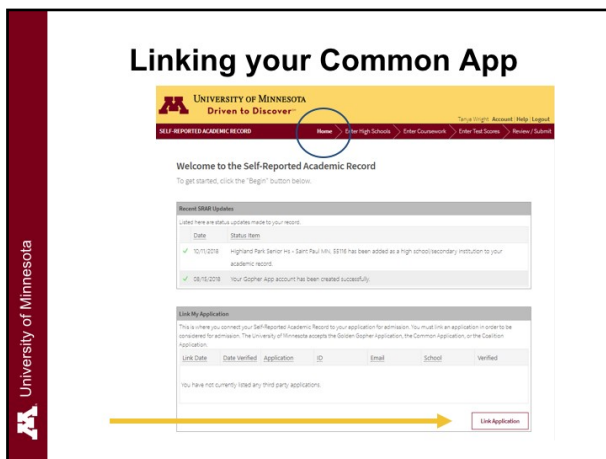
Linking your Common App

UNIVERSITY OF MINNESOTA
Driven to Discover℠

Tanya Wright Account | Help | Logout

SELF-REPORTED ACADEMIC RECORD

Home | Enter High Schools | Enter Coursework | Enter Test Scores | Review / Submit

Welcome to the Self-Reported Academic Record

To get started, click the "Begin" button below.

Recent SRAR Updates

Listed here are status updates made to your record.

| Date | Status Item |
|---|---|
| ✓ 10/11/2018 | Highland Park Senior Hs - Saint Paul MN, 55116 has been added as a high school/secondary institution to your academic record. |
| ✓ 08/15/2018 | Your Gopher App account has been created successfully. |

Link My Application

This is where you connect your Self-Reported Academic Record to your application for admission. You must link an application in order to be considered for admission. The University of Minnesota accepts the Golden Gopher Application, the Common Application, or the Coalition Application.

| Link Date | Date Verified | Application | ID | Email | School | Verified |
|---|---|---|---|---|---|---|

You have not currently listed any third party applications.

Link Application

University of Minnesota